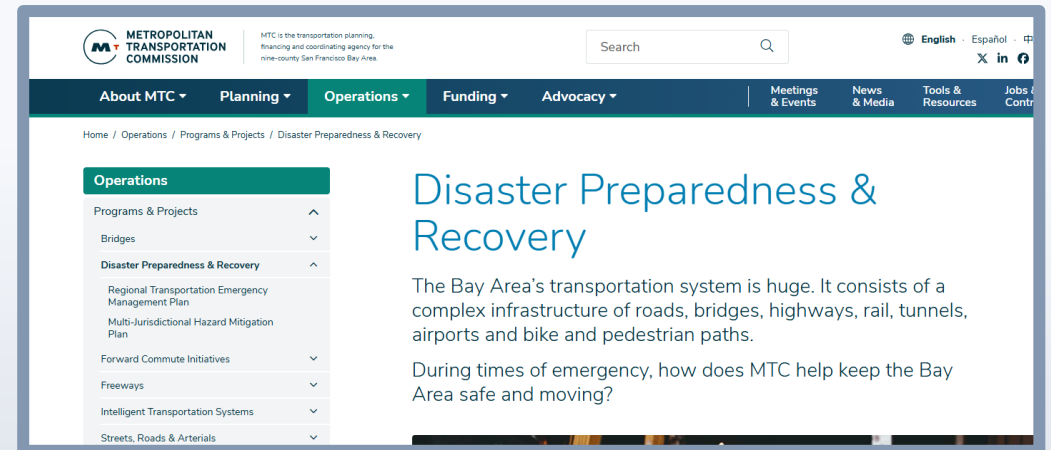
METROPOLITAN TRANSPORTATION COMMISSION

MTC is the transportation planning, financing and coordinating agency for the nine-county San Francisco Bay Area.

Search

English · Español · 中

About MTC Planning Operations Funding Advocacy

Meetings & Events

News & Media

Tools & Resources

Jobs & Contr

Home / Operations / Programs & Projects / Disaster Preparedness & Recovery

Operations

Programs & Projects

Bridges

Disaster Preparedness & Recovery

Regional Transportation Emergency Management Plan

Multi-Jurisdictional Hazard Mitigation Plan

Forward Commute Initiatives

Freeways

Intelligent Transportation Systems

Streets, Roads & Arterials

Disaster Preparedness & Recovery

The Bay Area's transportation system is huge. It consists of a complex infrastructure of roads, bridges, highways, rail, tunnels, airports and bike and pedestrian paths.

During times of emergency, how does MTC help keep the Bay Area safe and moving?